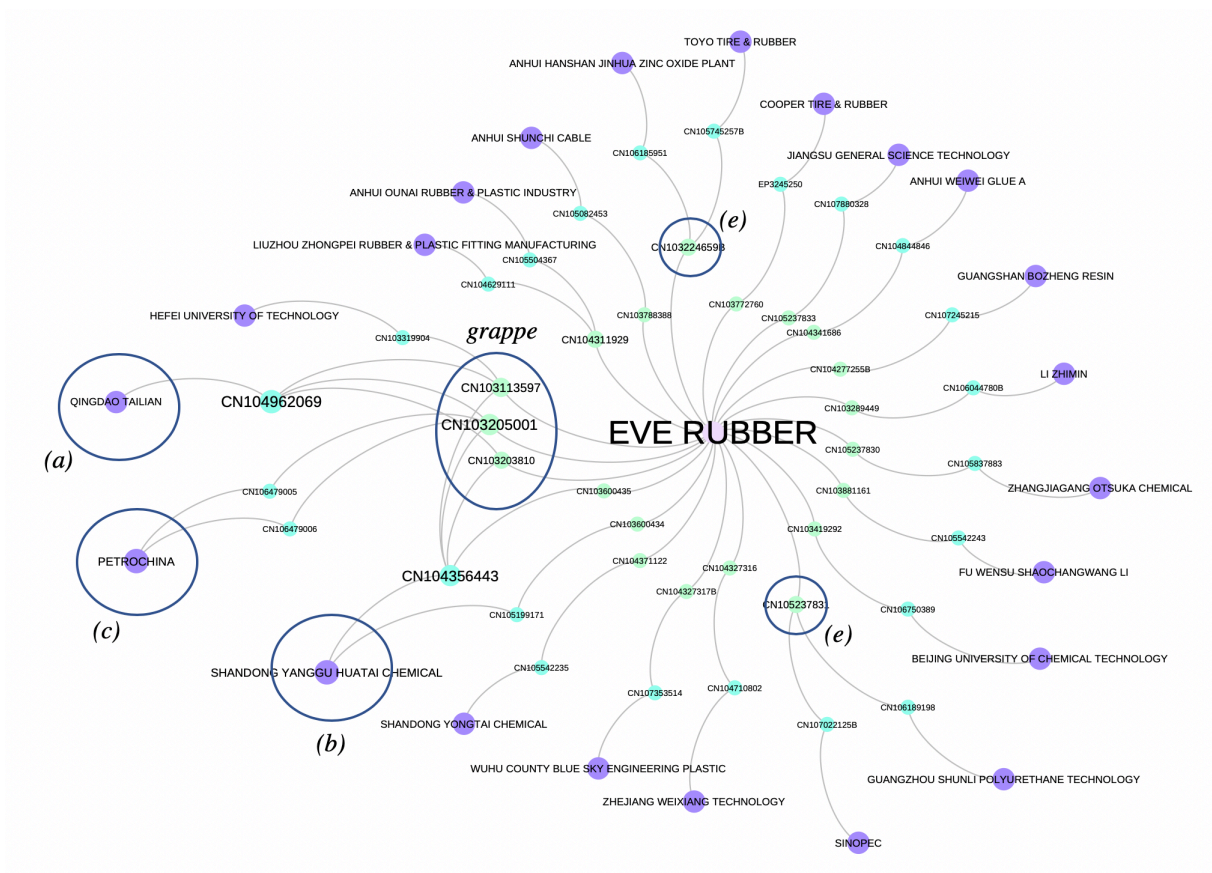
TOYO TIRE & RUBBER
ANHUI HANSHAN JINHUA ZINC OXIDE PLANT
CN105745257B
COOPER TIRE & RUBBER
ANHUI SHUNCHI CABLE
CN106185951
JIANGSU GENERAL SCIENCE TECHNOLOGY
EP3245250
ANHUI WEIWEI GLUE A
ANHUI OUNAI RUBBER & PLASTIC INDUSTRY
CN105082453
(e)
CN107880328
CN103224659B
CN104844846
LIUZHOU ZHONGPEI RUBBER & PLASTIC FITTING MANUFACTURING
CN105504367
GUANGSHAN BOZHENG RESIN
CN104629111
CN103788388
CN103772760
CN105237833
CN107245215
HEFEI UNIVERSITY OF TECHNOLOGY
CN104341686
CN103319904
grappe
CN104311929
CN104277255B
LI ZHIMIN
CN106044780B
CN103113597
QINGDAO TAILIAN
CN104962069
CN103289449
CN103205001
EVE RUBBER
(a)
CN105237830
CN103203810
CN105837883
CN106479005
CN103600435
CN103881161
ZHANGJIAGANG OTSUKA CHEMICAL
CN106479006
CN103600434
CN103419292
CN105542243
PETROCHINA
CN104371122
CN104327316
CN104356443
FU WENSU SHAOCHANGWANG LI
CN104327317B
CN105237831
(e)
(c)
CN105199171
CN106750389
BEIJING UNIVERSITY OF CHEMICAL TECHNOLOGY
SHANDONG YANGGU HUATAI CHEMICAL
CN105542235
CN107353514
CN104710802
SHANDONG YONGTAI CHEMICAL
CN106189198
(b)
CN107022125B
WUHU COUNTY BLUE SKY ENGINEERING PLASTIC
GUANGZHOU SHUNLI POLYURETHANE TECHNOLOGY
ZHEJIANG WEIXIANG TECHNOLOGY
SINOPEC